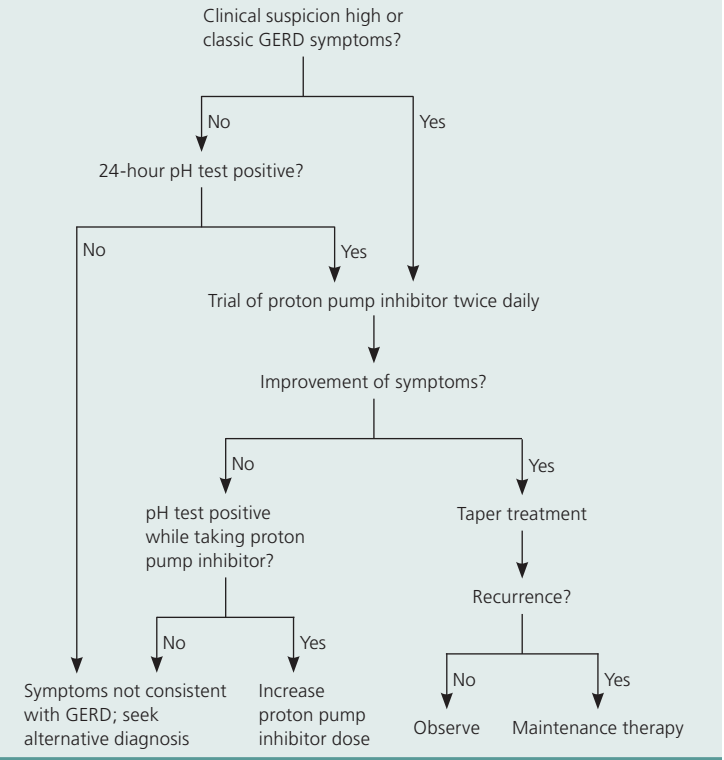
Clinical suspicion high or classic GERD symptoms?

No

Yes

24-hour pH test positive?

No

Yes

Trial of proton pump inhibitor twice daily

Improvement of symptoms?

No

Yes

pH test positive while taking proton pump inhibitor?

Taper treatment

Recurrence?

No

Yes

No

Yes

Symptoms not consistent with GERD; seek alternative diagnosis

Increase proton pump inhibitor dose

Observe

Maintenance therapy